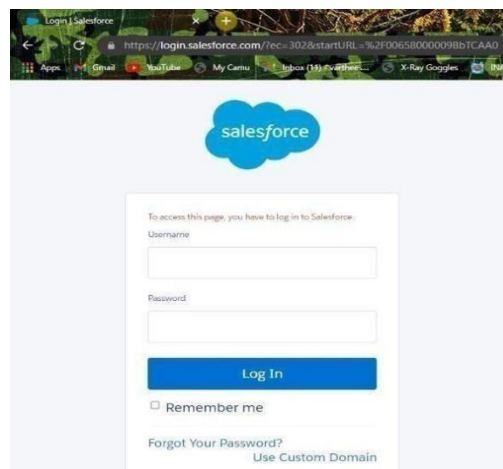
Login | Salesforce

https://login.salesforce.com/?ec=302&startURL=%2F00658000009BbTCAA0

Apps Gmail YouTube My Camu Inbox (11) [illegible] X-Ray Goggles IN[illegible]

salesforce

To access this page, you have to log in to Salesforce.

Username

Password

Log In

Remember me

Forgot Your Password?

Use Custom Domain